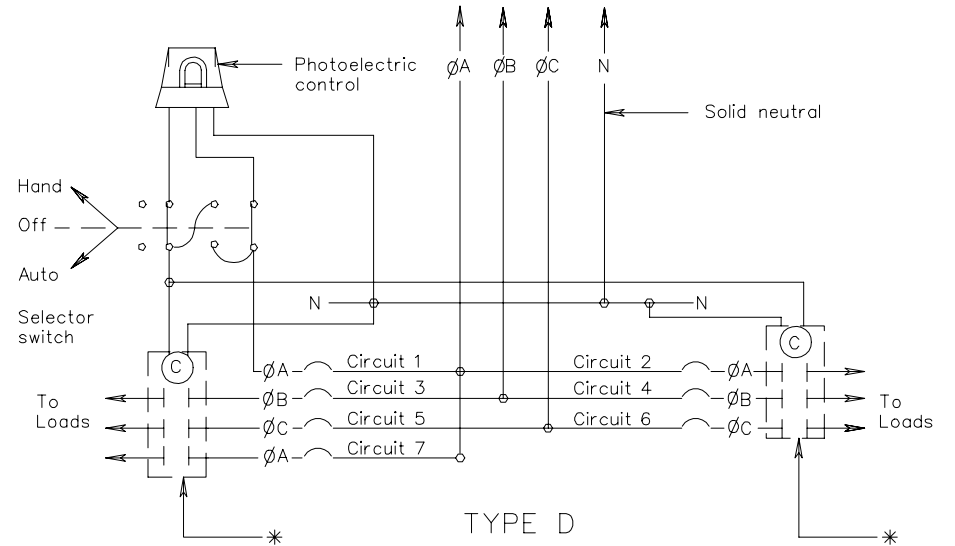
ØA ØB ØC N

Photoelectric control

Solid neutral

Hand

Off

Auto

Selector switch

N

N

C

C

ØA Circuit 1

Circuit 2 ØA

ØB Circuit 3

Circuit 4 ØB

ØC Circuit 5

Circuit 6 ØC

ØA Circuit 7

To Loads

To Loads

TYPE D

*

*